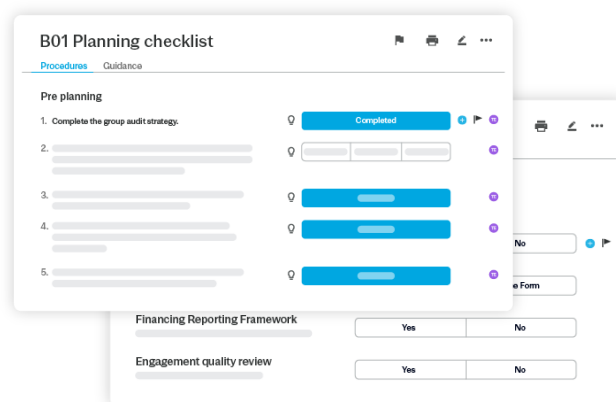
B01 Planning checklist

Procedures Guidance

Pre planning

1. Complete the group audit strategy.

Completed

2.

3.

4.

5.

No

e Form

Financing Reporting Framework

Yes No

Engagement quality review

Yes No